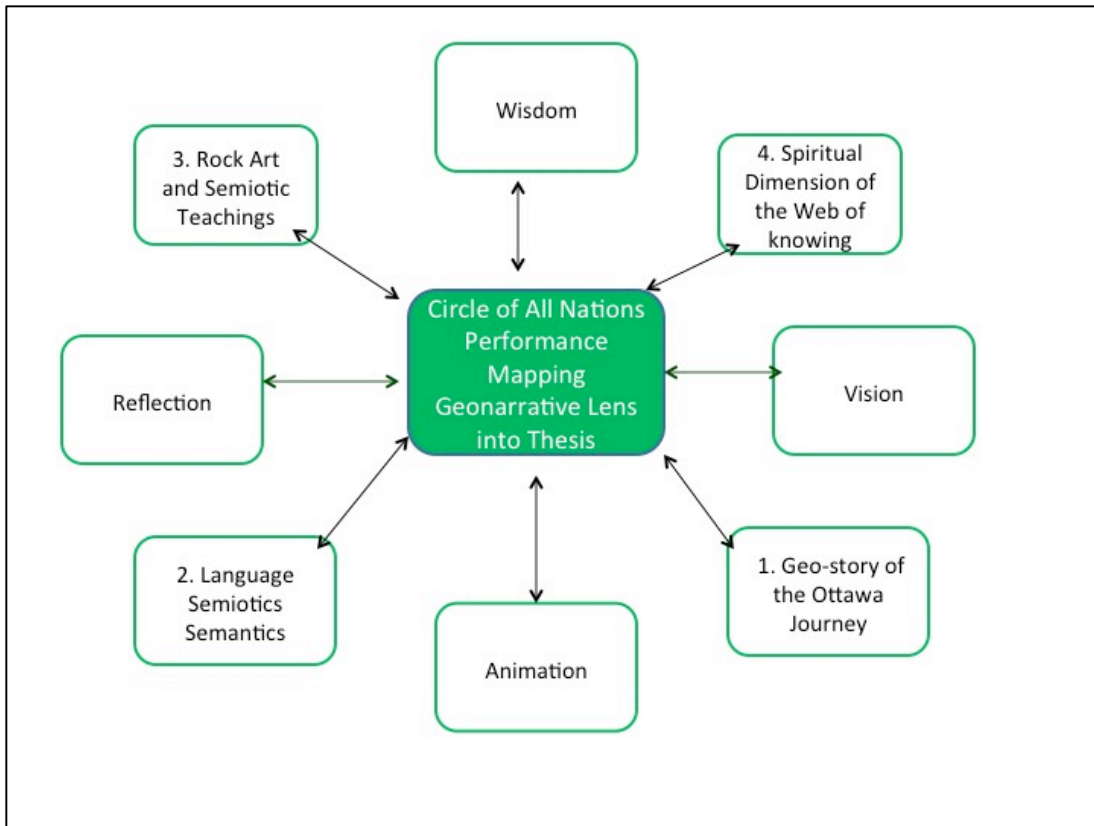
Wisdom

3. Rock Art and Semiotic Teachings

4. Spiritual Dimension of the Web of knowing

Circle of All Nations Performance Mapping Geonarrative Lens into Thesis

Reflection

Vision

2. Language Semiotics Semantics

1. Geo-story of the Ottawa Journey

Animation